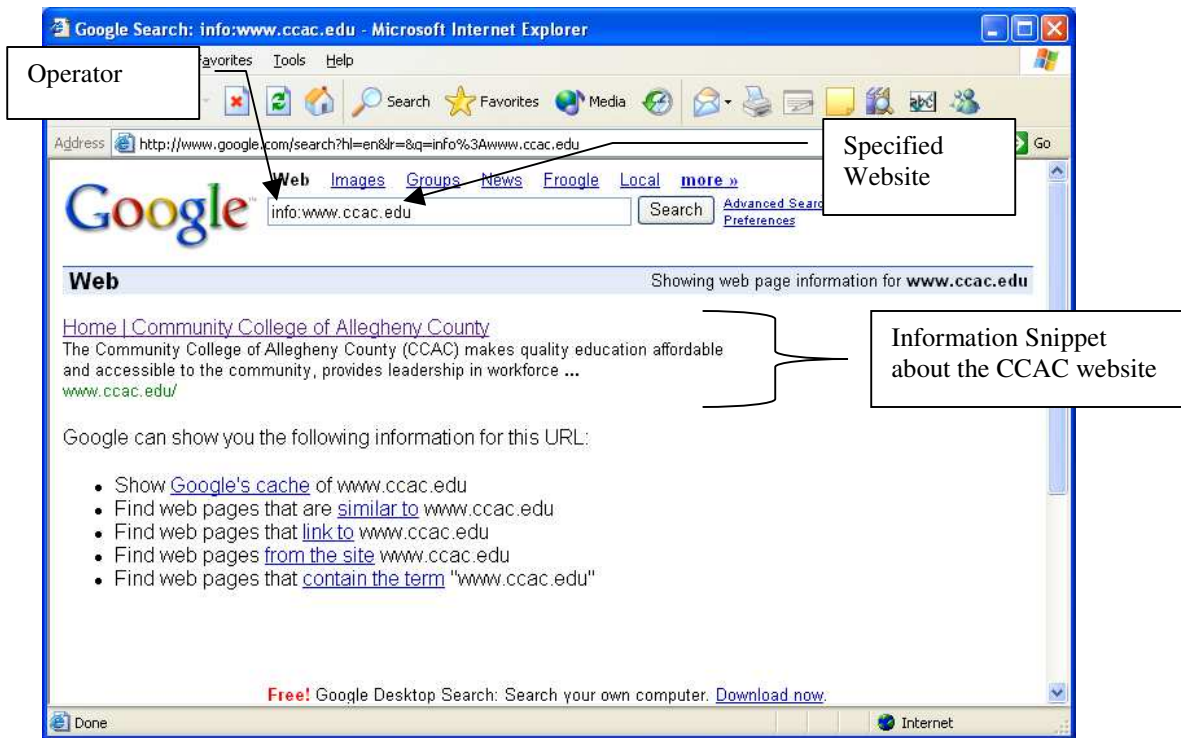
Google Search: info:www.ccac.edu - Microsoft Internet Explorer

Operator

avorites Tools Help

Search Favorites Media

Address http://www.google.com/search?hl=en&lr=&q=info%3Awww.ccac.edu Go

Specified Website

Google

Web Images Groups News Froogle Local more »

info:www.ccac.edu Search Advanced Searc Preferences

Web Showing web page information for **www.ccac.edu**

Home | Community College of Allegheny County
The Community College of Allegheny County (CCAC) makes quality education affordable and accessible to the community, provides leadership in workforce ...
www.ccac.edu/

Information Snippet about the CCAC website

Google can show you the following information for this URL:

- Show Google's cache of www.ccac.edu
- Find web pages that are similar to www.ccac.edu
- Find web pages that link to www.ccac.edu
- Find web pages from the site www.ccac.edu
- Find web pages that contain the term "www.ccac.edu"

Free! Google Desktop Search: Search your own computer. Download now.

Done Internet